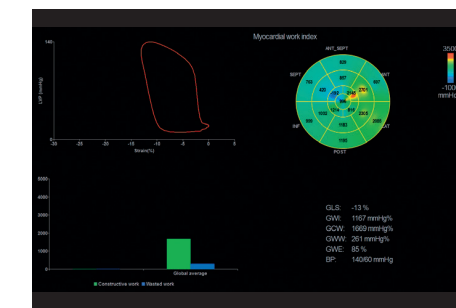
Myocardial work index

140
LVP (mmHg)
-30 -25 -20 -15 -10 -5 0 5
Strain(%)

ANT_SEPT
SEPT
ANT
INF
LAT
POST
829
967
1086
1046
1213
1214
2763
1092
1008
1233
1080
1018
1208
2303
1065
1182
1182
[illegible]

3500
-1000
mmHg%

5000
4000
3000
2000
1000
0
Global average
Constructive work   Wasted work

GLS: -13 %
GWI: 1167 mmHg%
GCW: 1669 mmHg%
GWW: 261 mmHg%
GWE: 85 %
BP: 140/60 mmHg